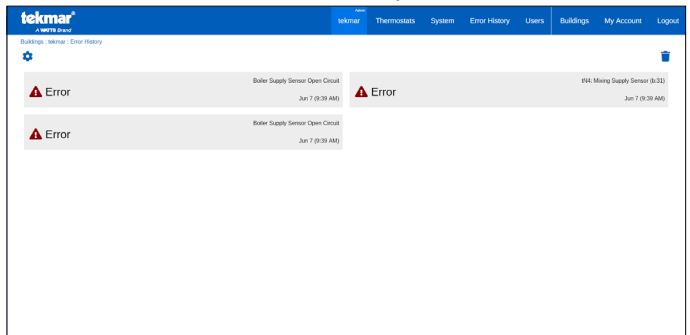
tekmar®
A WATTS Brand

Admin
tekmar Thermostats System Error History Users Buildings My Account Logout

Buildings : tekmar : Error History

Error
Boiler Supply Sensor Open Circuit
Jun 7 (9:39 AM)

Error
IN4: Mixing Supply Sensor (b:31)
Jun 7 (9:39 AM)

Error
Boiler Supply Sensor Open Circuit
Jun 7 (9:39 AM)